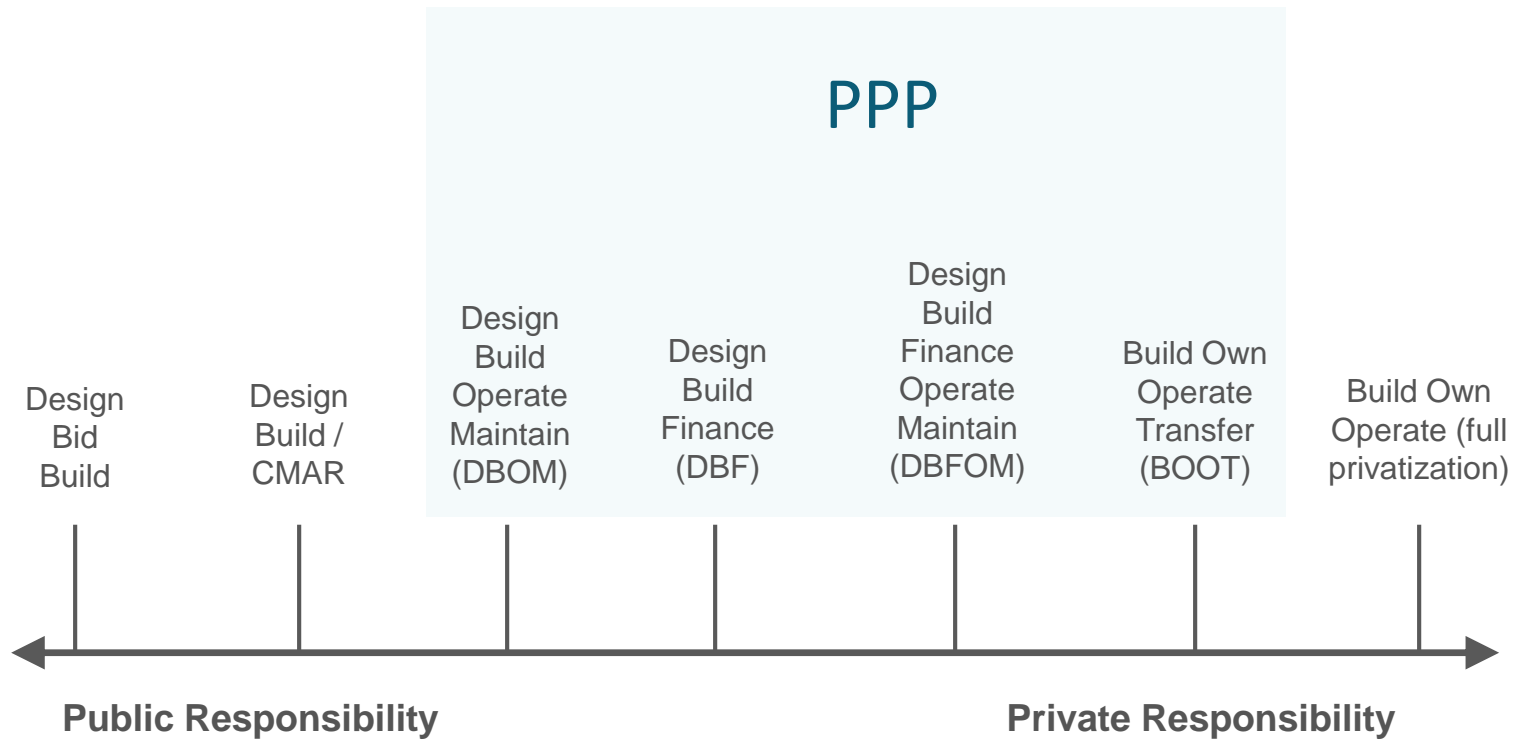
PPP

Design Bid Build

Design Build / CMAR

Design Build Operate Maintain (DBOM)

Design Build Finance (DBF)

Design Build Finance Operate Maintain (DBFOM)

Build Own Operate Transfer (BOOT)

Build Own Operate (full privatization)

Public Responsibility

Private Responsibility